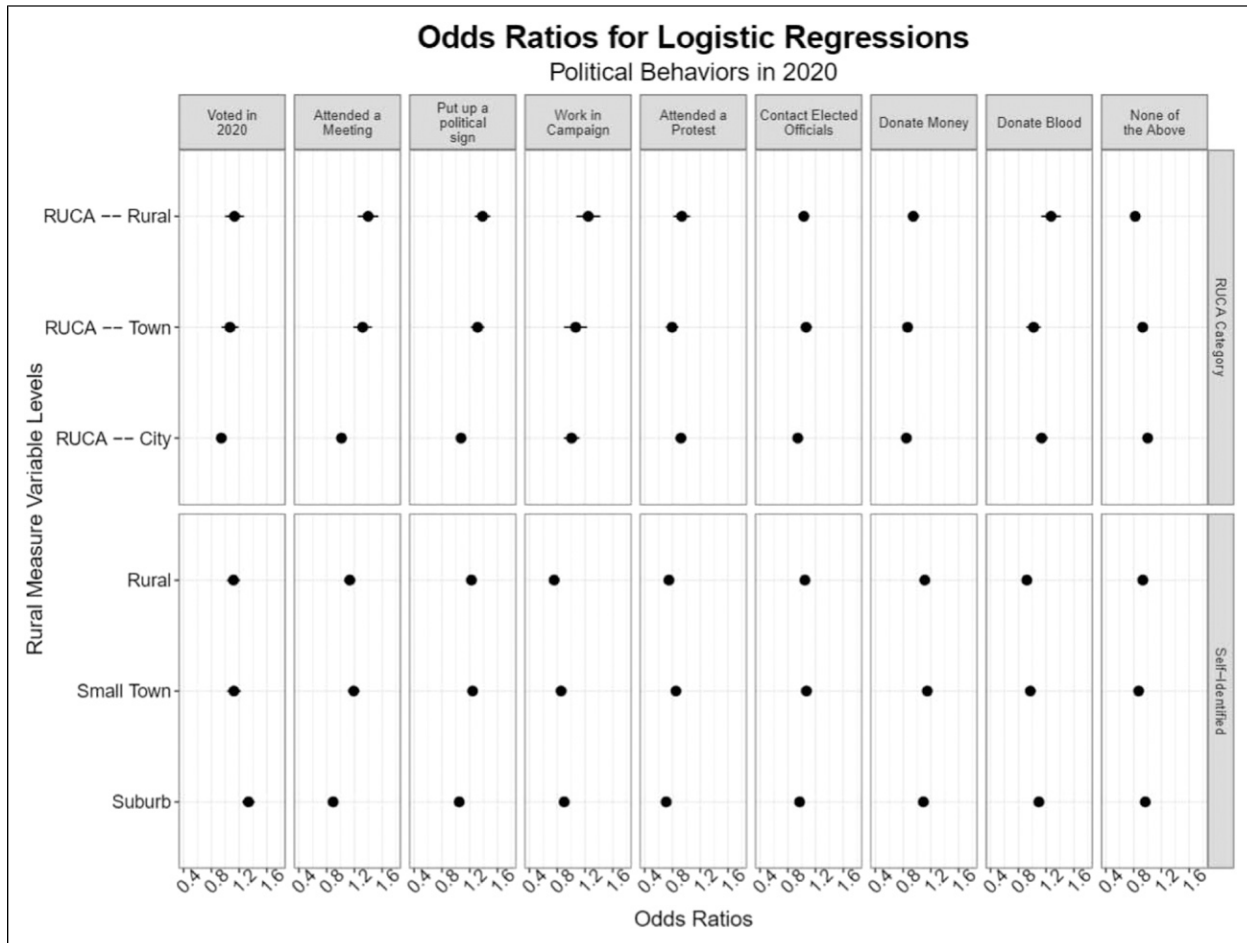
Odds Ratios for Logistic Regressions
Political Behaviors in 2020

Voted in 2020
Attended a Meeting
Put up a political sign
Work in Campaign
Attended a Protest
Contact Elected Officials
Donate Money
Donate Blood
None of the Above

Rural Measure Variable Levels

RUCA -- Rural
RUCA -- Town
RUCA -- City

Rural
Small Town
Suburb

RUCA Category
Self-Identified

0.4 0.8 1.2 1.6
0.4 0.8 1.2 1.6
0.4 0.8 1.2 1.6
0.4 0.8 1.2 1.6
0.4 0.8 1.2 1.6
0.4 0.8 1.2 1.6
0.4 0.8 1.2 1.6
0.4 0.8 1.2 1.6
0.4 0.8 1.2 1.6

Odds Ratios